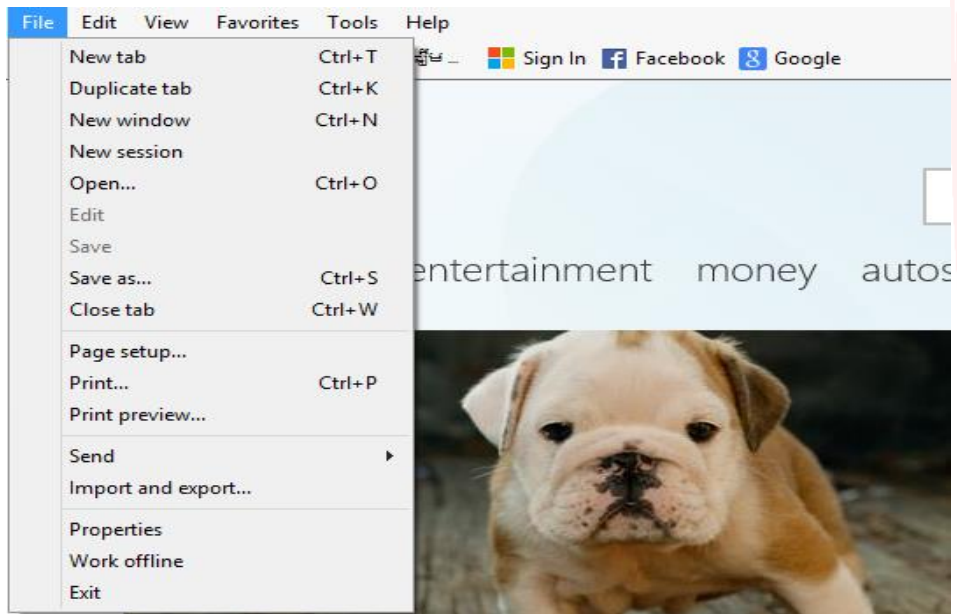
File Edit View Favorites Tools Help

New tab Ctrl+T
Duplicate tab Ctrl+K
New window Ctrl+N
New session
Open... Ctrl+O
Edit
Save
Save as... Ctrl+S
Close tab Ctrl+W
Page setup...
Print... Ctrl+P
Print preview...
Send
Import and export...
Properties
Work offline
Exit

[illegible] Sign In Facebook Google

entertainment money autos